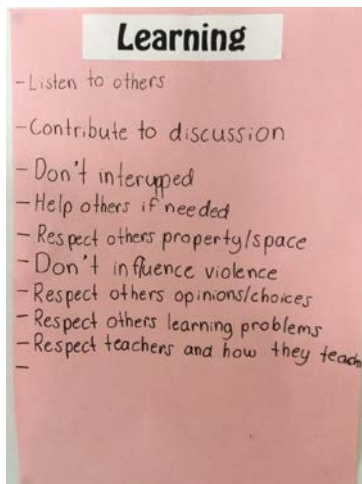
Learning

-Listen to others

-Contribute to discussion

-Don't interupped

-Help others if needed

-Respect others property/space

-Don't influence violence

-Respect others opinions/choices

-Respect others learning problems

-Respect teachers and how they teach

-